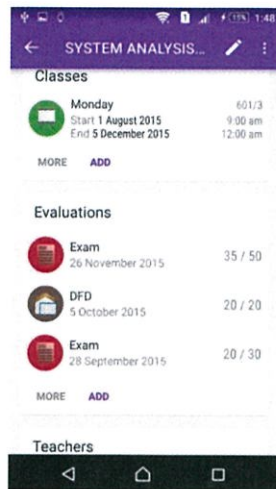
11% 1:48

SYSTEM ANALYSIS...

Classes

Monday
Start 1 August 2015
End 5 December 2015

601/3
9:00 am
12:00 am

MORE ADD

Evaluations

Exam
26 November 2015
35 / 50

DFD
5 October 2015
20 / 20

Exam
28 September 2015
20 / 30

MORE ADD

Teachers